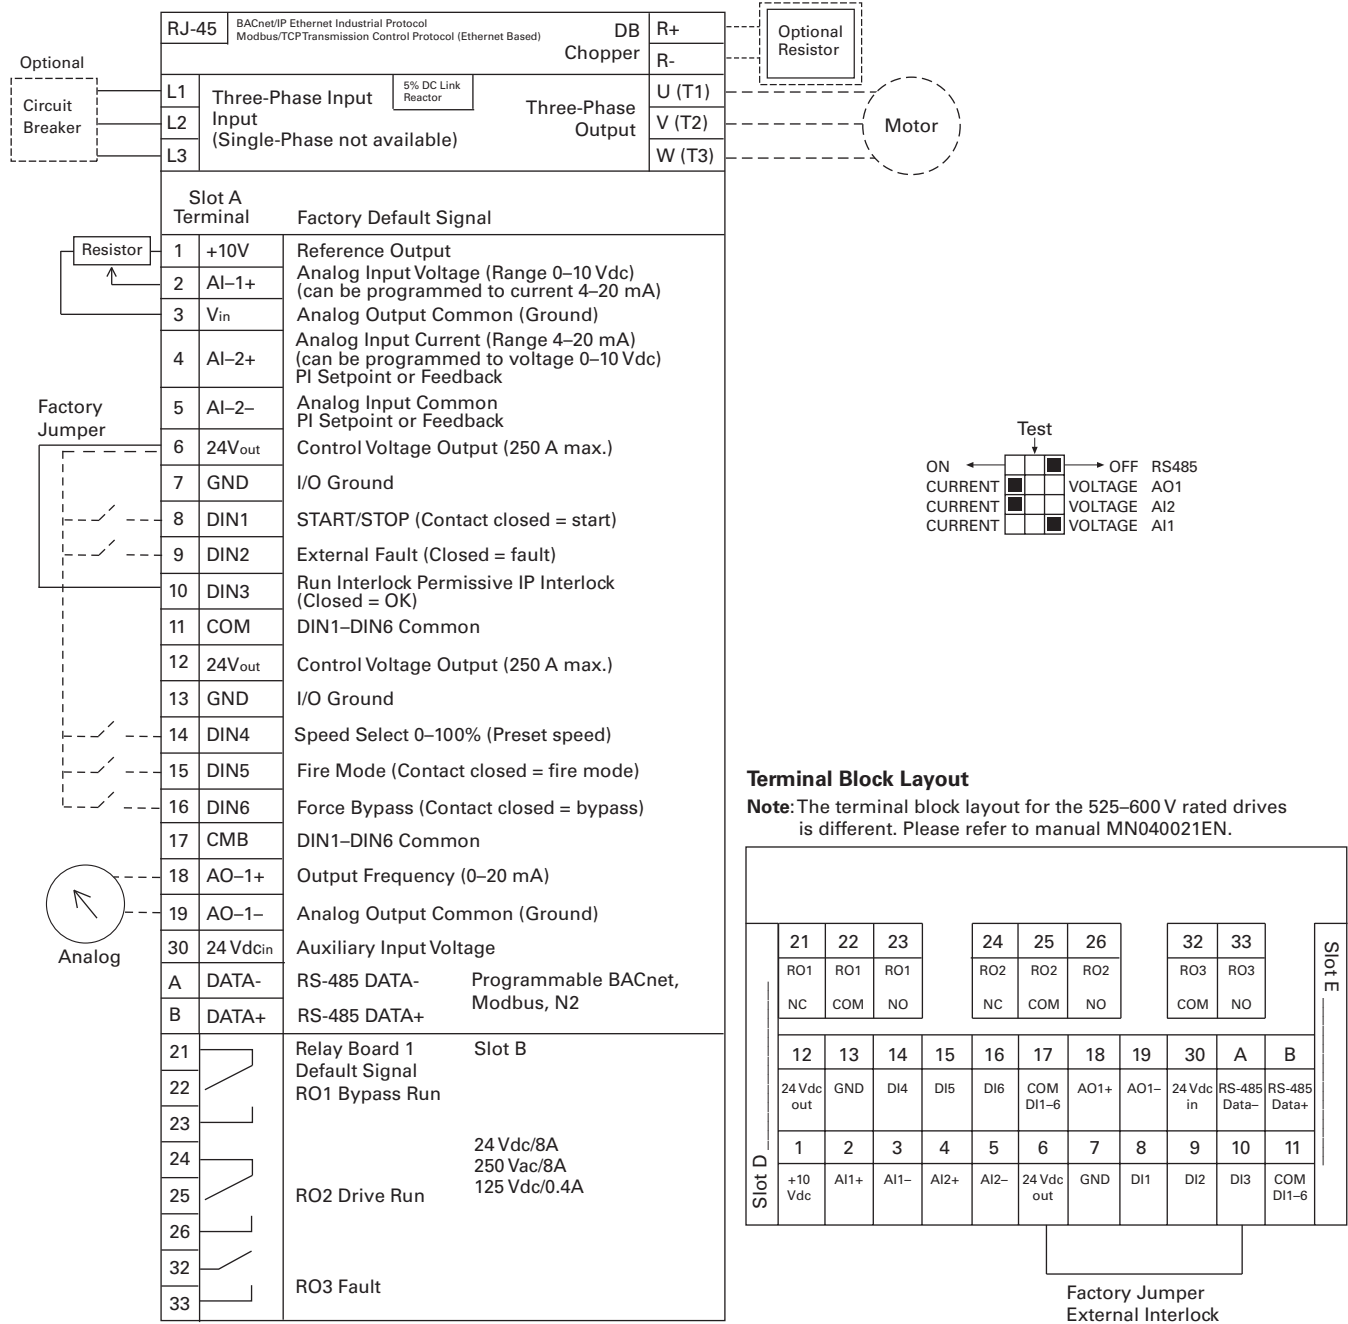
RJ-45 BACnet/IP Ethernet Industrial Protocol Modbus/TCP Transmission Control Protocol (Ethernet Based) DB Chopper R+ R-

Optional Resistor

Optional Circuit Breaker

L1 L2 L3 Three-Phase Input Input (Single-Phase not available) 5% DC Link Reactor Three-Phase Output U (T1) V (T2) W (T3)

Motor

| Slot A Terminal | | Factory Default Signal |
|---|---|---|
| 1 | +10V | Reference Output |
| 2 | AI–1+ | Analog Input Voltage (Range 0–10 Vdc) (can be programmed to current 4–20 mA) |
| 3 | Vin | Analog Output Common (Ground) |
| 4 | AI–2+ | Analog Input Current (Range 4–20 mA) (can be programmed to voltage 0–10 Vdc) PI Setpoint or Feedback |
| 5 | AI–2– | Analog Input Common PI Setpoint or Feedback |
| 6 | 24Vout | Control Voltage Output (250 A max.) |
| 7 | GND | I/O Ground |
| 8 | DIN1 | START/STOP (Contact closed = start) |
| 9 | DIN2 | External Fault (Closed = fault) |
| 10 | DIN3 | Run Interlock Permissive IP Interlock (Closed = OK) |
| 11 | COM | DIN1–DIN6 Common |
| 12 | 24Vout | Control Voltage Output (250 A max.) |
| 13 | GND | I/O Ground |
| 14 | DIN4 | Speed Select 0–100% (Preset speed) |
| 15 | DIN5 | Fire Mode (Contact closed = fire mode) |
| 16 | DIN6 | Force Bypass (Contact closed = bypass) |
| 17 | CMB | DIN1–DIN6 Common |
| 18 | AO–1+ | Output Frequency (0–20 mA) |
| 19 | AO–1– | Analog Output Common (Ground) |
| 30 | 24 Vdcin | Auxiliary Input Voltage |
| A | DATA- | RS-485 DATA- Programmable BACnet, Modbus, N2 |
| B | DATA+ | RS-485 DATA+ |

Resistor

Factory Jumper

Analog

21 22 23 Relay Board 1 Default Signal RO1 Bypass Run Slot B
24 25 26 RO2 Drive Run 24 Vdc/8A 250 Vac/8A 125 Vdc/0.4A
32 33 RO3 Fault

Test
ON OFF RS485
CURRENT VOLTAGE AO1
CURRENT VOLTAGE AI2
CURRENT VOLTAGE AI1

Terminal Block Layout
Note: The terminal block layout for the 525–600 V rated drives is different. Please refer to manual MN040021EN.

| 21 | 22 | 23 | 24 | 25 | 26 | 32 | 33 |
|---|---|---|---|---|---|---|---|
| RO1 NC | RO1 COM | RO1 NO | RO2 NC | RO2 COM | RO2 NO | RO3 COM | RO3 NO |

| 12 | 13 | 14 | 15 | 16 | 17 | 18 | 19 | 30 | A | B |
|---|---|---|---|---|---|---|---|---|---|---|
| 24 Vdc out | GND | DI4 | DI5 | DI6 | COM DI1–6 | AO1+ | AO1– | 24 Vdc in | RS-485 Data– | RS-485 Data+ |

| 1 | 2 | 3 | 4 | 5 | 6 | 7 | 8 | 9 | 10 | 11 |
|---|---|---|---|---|---|---|---|---|---|---|
| +10 Vdc | AI1+ | AI1– | AI2+ | AI2– | 24 Vdc out | GND | DI1 | DI2 | DI3 | COM DI1–6 |

Slot E
Slot D

Factory Jumper External Interlock